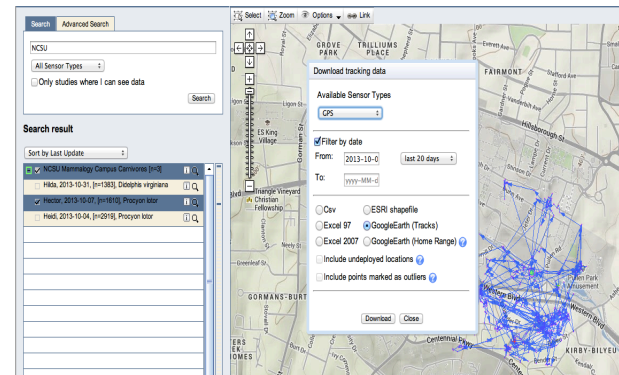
Search | Advanced Search

NCSU

All Sensor Types

Only studies where I can see data

Search

Search result

Sort by Last Update

NCSU Mammalogy Campus Carnivores [n=3]

Hilda, 2013-10-31, [n=1383], Didelphis virginiana

Hector, 2013-10-07, [n=1610], Procyon lotor

Heidi, 2013-10-04, [n=2919], Procyon lotor

Select | Zoom | Options | Link

GROVE PARK

TRILLIUMS PLACE

FAIRMONT

ES King Village

Triangle Vineyard Christian Fellowship

GORMANS-BURT

HOMES

KIRBY-BILYEU

Centennial Pkwy

Hillsborough St

Download tracking data

Available Sensor Types

GPS

Filter by date

From: 2013-10-0 | last 20 days

To: yyyy-MM-d

Csv

ESRI shapefile

Excel 97

GoogleEarth (Tracks)

Excel 2007

GoogleEarth (Home Range)

Include undeployed locations

Include points marked as outliers

Download | Close